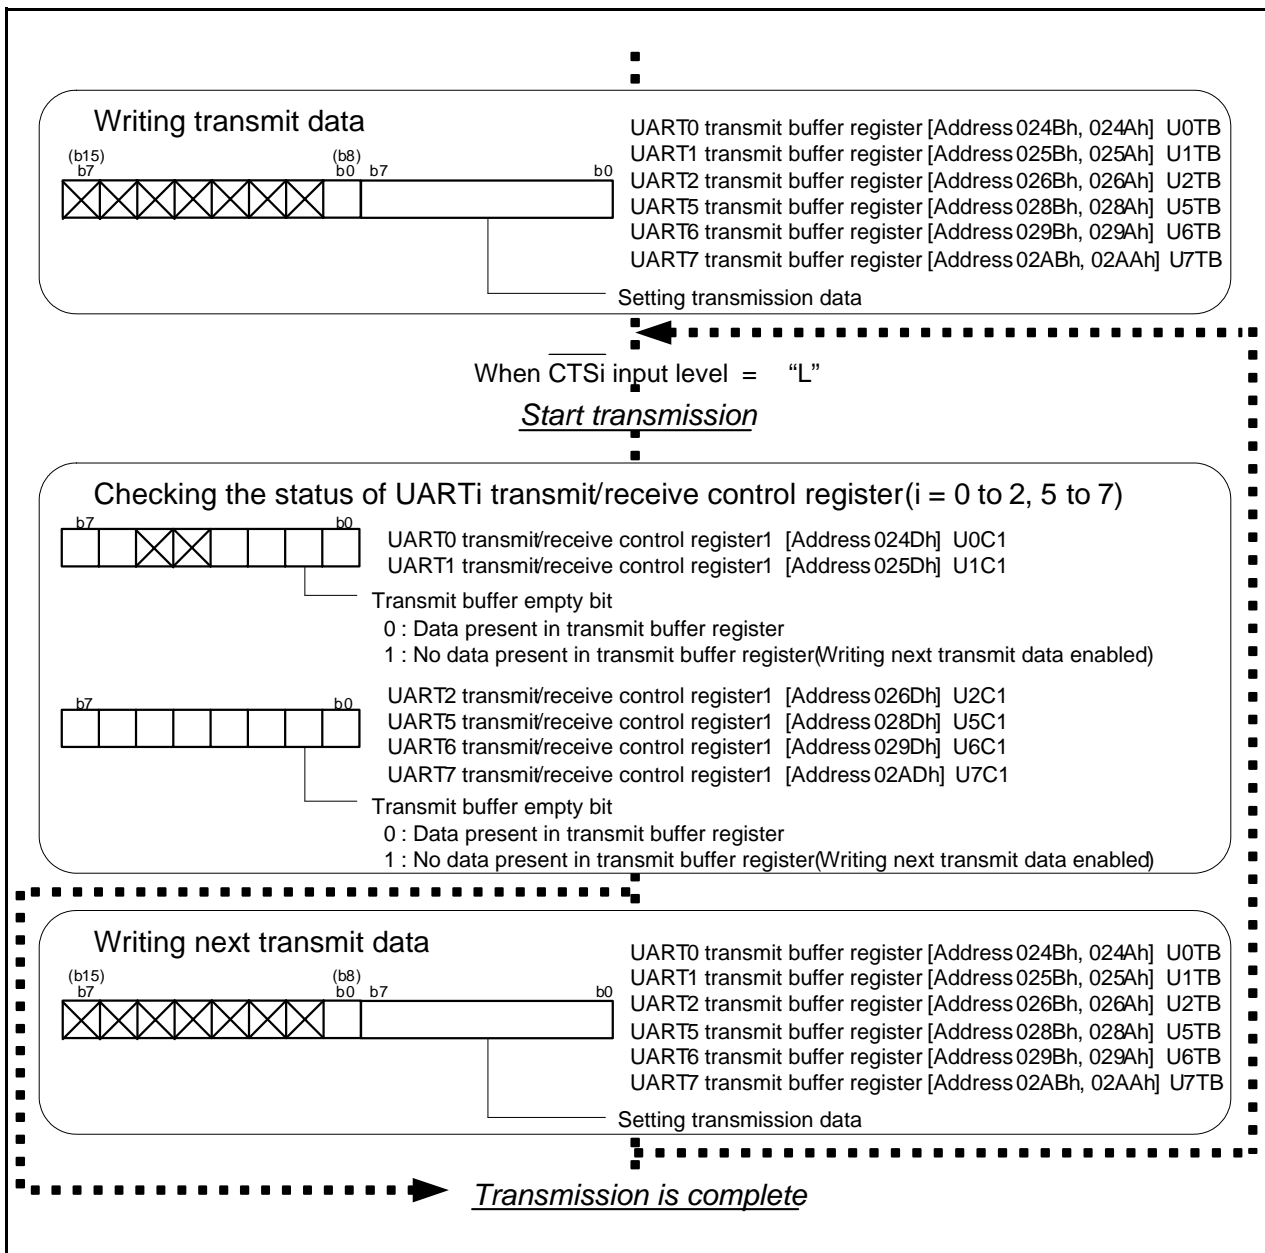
Writing transmit data

(b15) b7 (b8) b0 b7 b0

UART0 transmit buffer register [Address 024Bh, 024Ah] U0TB
UART1 transmit buffer register [Address 025Bh, 025Ah] U1TB
UART2 transmit buffer register [Address 026Bh, 026Ah] U2TB
UART5 transmit buffer register [Address 028Bh, 028Ah] U5TB
UART6 transmit buffer register [Address 029Bh, 029Ah] U6TB
UART7 transmit buffer register [Address 02ABh, 02AAh] U7TB

Setting transmission data

When $\overline{CTSi}$ input level = "L"

Start transmission

Checking the status of UARTi transmit/receive control register(i = 0 to 2, 5 to 7)

b7 b0

UART0 transmit/receive control register1 [Address 024Dh] U0C1
UART1 transmit/receive control register1 [Address 025Dh] U1C1

Transmit buffer empty bit
0 : Data present in transmit buffer register
1 : No data present in transmit buffer register(Writing next transmit data enabled)

b7 b0

UART2 transmit/receive control register1 [Address 026Dh] U2C1
UART5 transmit/receive control register1 [Address 028Dh] U5C1
UART6 transmit/receive control register1 [Address 029Dh] U6C1
UART7 transmit/receive control register1 [Address 02ADh] U7C1

Transmit buffer empty bit
0 : Data present in transmit buffer register
1 : No data present in transmit buffer register(Writing next transmit data enabled)

Writing next transmit data

(b15) b7 (b8) b0 b7 b0

UART0 transmit buffer register [Address 024Bh, 024Ah] U0TB
UART1 transmit buffer register [Address 025Bh, 025Ah] U1TB
UART2 transmit buffer register [Address 026Bh, 026Ah] U2TB
UART5 transmit buffer register [Address 028Bh, 028Ah] U5TB
UART6 transmit buffer register [Address 029Bh, 029Ah] U6TB
UART7 transmit buffer register [Address 02ABh, 02AAh] U7TB

Setting transmission data

Transmission is complete